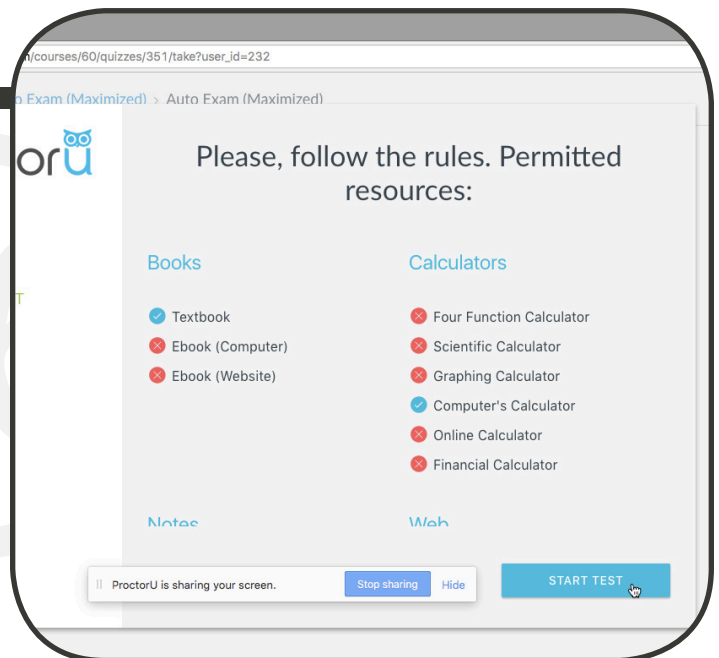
n/courses/60/quizzes/351/take?user_id=232

o Exam (Maximized) > Auto Exam (Maximized)

orU

T

Please, follow the rules. Permitted resources:

Books

Textbook

Ebook (Computer)

Ebook (Website)

Calculators

Four Function Calculator

Scientific Calculator

Graphing Calculator

Computer's Calculator

Online Calculator

Financial Calculator

Notes

Web

ProctorU is sharing your screen.

Stop sharing

Hide

START TEST